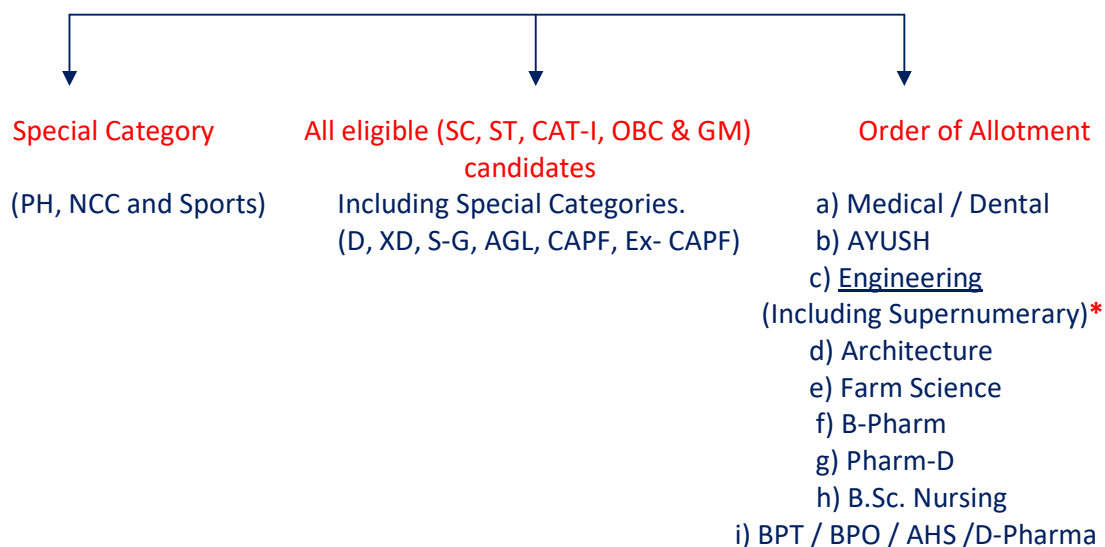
Special Category

(PH, NCC and Sports)

All eligible (SC, ST, CAT-I, OBC & GM) candidates

Including Special Categories.
(D, XD, S-G, AGL, CAPF, Ex- CAPF)

Order of Allotment

a) Medical / Dental
b) AYUSH
c) Engineering
(Including Supernumerary)*
d) Architecture
e) Farm Science
f) B-Pharm
g) Pharm-D
h) B.Sc. Nursing
i) BPT / BPO / AHS /D-Pharma